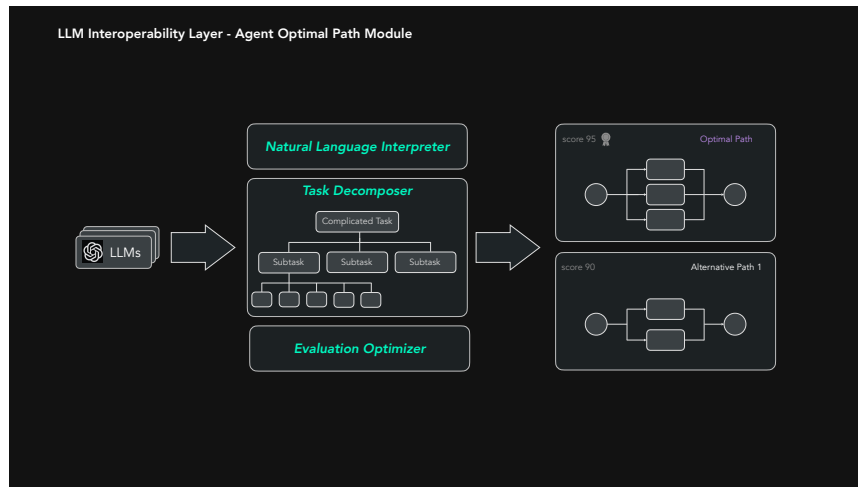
LLM Interoperability Layer - Agent Optimal Path Module

LLMs

Natural Language Interpreter

Task Decomposer

Complicated Task

Subtask

Subtask

Subtask

Evaluation Optimizer

score 95

Optimal Path

score 90

Alternative Path 1